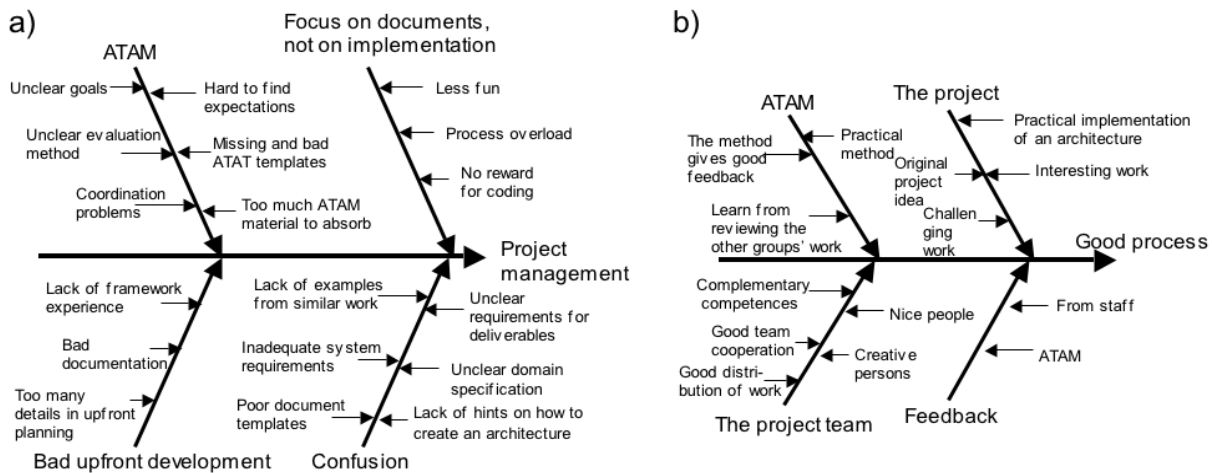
a)

ATAM

Unclear goals

Hard to find expectations

Unclear evaluation method

Missing and bad ATAT templates

Coordination problems

Too much ATAM material to absorb

Focus on documents, not on implementation

Less fun

Process overload

No reward for coding

Project management

Lack of framework experience

Bad documentation

Too many details in upfront planning

Bad upfront development

Lack of examples from similar work

Unclear requirements for deliverables

Inadequate system requirements

Unclear domain specification

Poor document templates

Lack of hints on how to create an architecture

Confusion

b)

ATAM

The method gives good feedback

Practical method

Learn from reviewing the other groups' work

The project

Practical implementation of an architecture

Original project idea

Interesting work

Challenging work

Good process

Complementary competences

Nice people

Good team cooperation

Creative persons

Good distribution of work

The project team

From staff

ATAM

Feedback